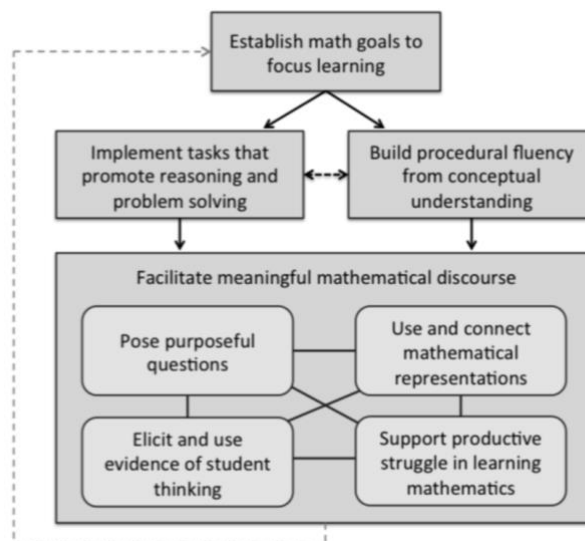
Establish math goals to focus learning

Implement tasks that promote reasoning and problem solving

Build procedural fluency from conceptual understanding

Facilitate meaningful mathematical discourse

Pose purposeful questions

Use and connect mathematical representations

Elicit and use evidence of student thinking

Support productive struggle in learning mathematics